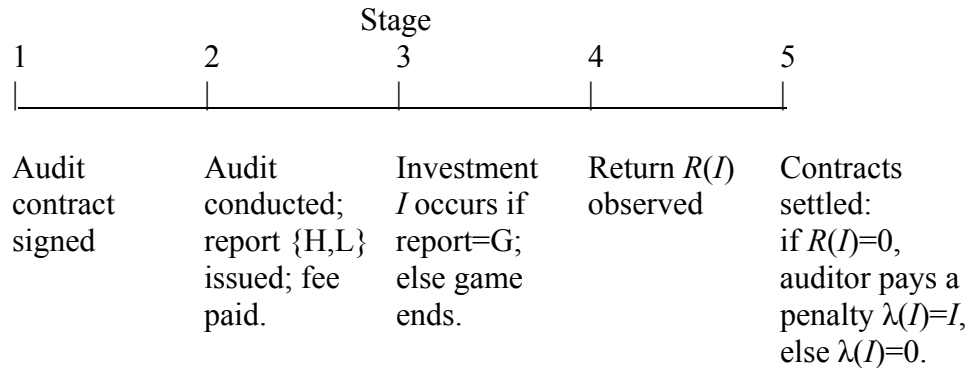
Stage

1

2

3

4

5

Audit contract signed

Audit conducted; report {H,L} issued; fee paid.

Investment $I$ occurs if report=G; else game ends.

Return $R(I)$ observed

Contracts settled: if $R(I)=0$, auditor pays a penalty $\lambda(I)=I$, else $\lambda(I)=0$.